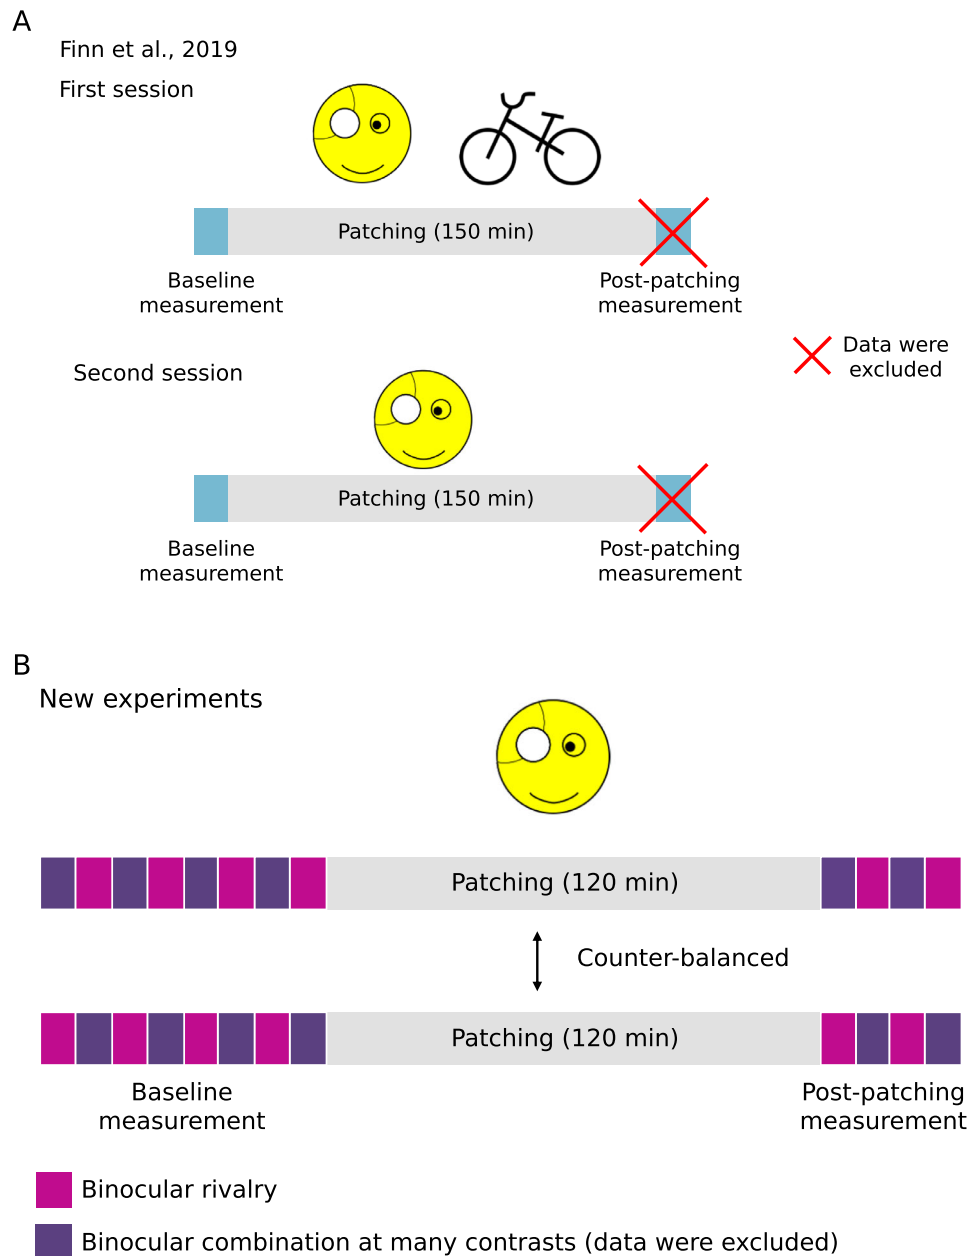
A

Finn et al., 2019

First session

Patching (150 min)

Baseline measurement

Post-patching measurement

Data were excluded

Second session

Patching (150 min)

Baseline measurement

Post-patching measurement

B

New experiments

Patching (120 min)

Counter-balanced

Patching (120 min)

Baseline measurement

Post-patching measurement

Binocular rivalry

Binocular combination at many contrasts (data were excluded)